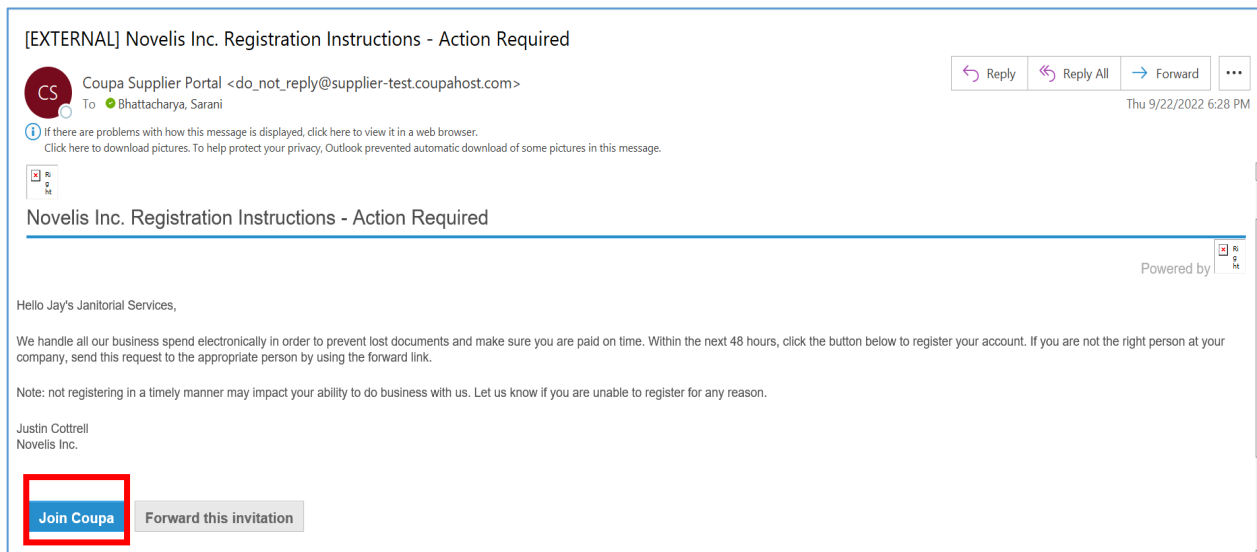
[EXTERNAL] Novelis Inc. Registration Instructions - Action Required

CS

Coupa Supplier Portal <do_not_reply@supplier-test.coupahost.com>
To Bhattacharya, Sarani

Reply | Reply All | Forward | ...

Thu 9/22/2022 6:28 PM

If there are problems with how this message is displayed, click here to view it in a web browser.
Click here to download pictures. To help protect your privacy, Outlook prevented automatic download of some pictures in this message.

Ri g ht

Novelis Inc. Registration Instructions - Action Required

Powered by Ri g ht

Hello Jay's Janitorial Services,

We handle all our business spend electronically in order to prevent lost documents and make sure you are paid on time. Within the next 48 hours, click the button below to register your account. If you are not the right person at your company, send this request to the appropriate person by using the forward link.

Note: not registering in a timely manner may impact your ability to do business with us. Let us know if you are unable to register for any reason.

Justin Cottrell
Novelis Inc.

Join Coupa | Forward this invitation